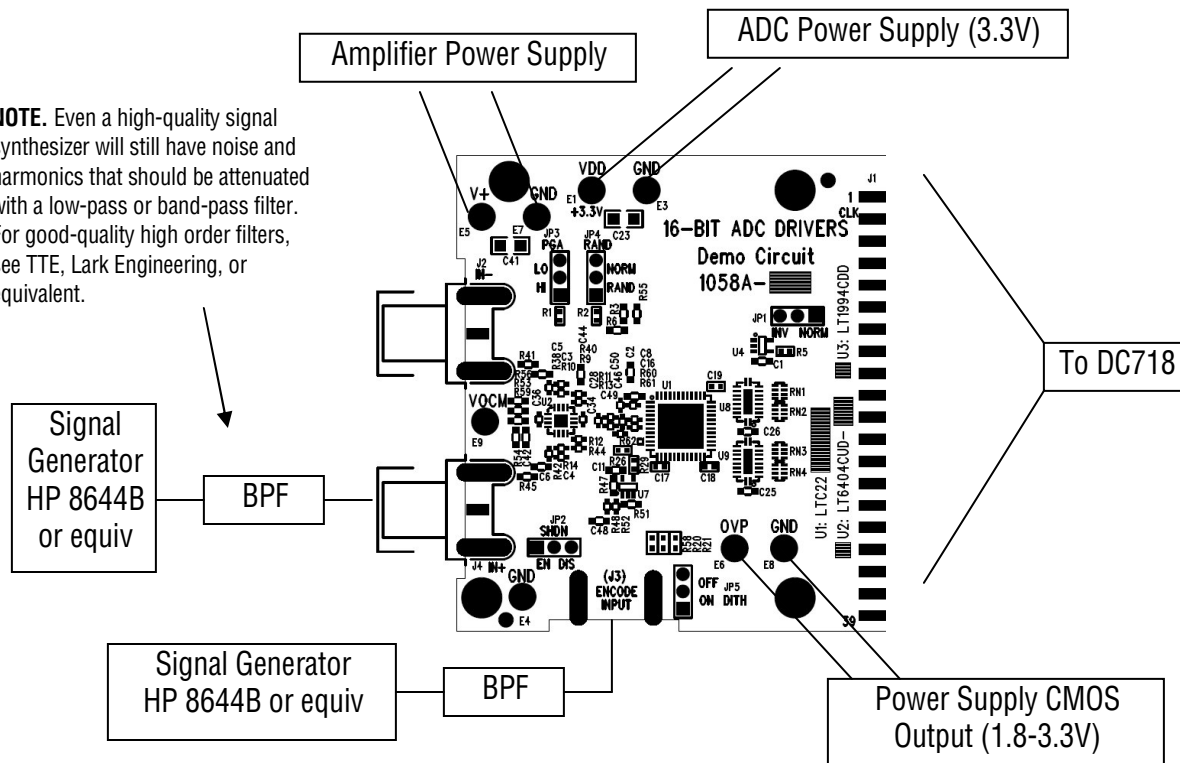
ADC Power Supply (3.3V)

Amplifier Power Supply

NOTE. Even a high-quality signal synthesizer will still have noise and harmonics that should be attenuated with a low-pass or band-pass filter. For good-quality high order filters, see TTE, Lark Engineering, or equivalent.

V+ E5 GND E7 C41 VDD E1 +3.3V GND E3 C23 J1 1 CLK

16-BIT ADC DRIVERS
Demo Circuit
1058A-

JP3 PGA LO HI R1 JP4 RAND NORM RAND R55 R2 R3 R6 JP1 INV NORM U4 R5 C1 U3: LT1994CDD

J2 IN- R41 C5 R38 C3 R40 R9 R10 C44 R28 R11 C28 C46 C50 C2 C8 C16 R60 R61 U1 C19 U8 RN1 RN2 C26 RN3 RN4 C25 R56 R53 R59 C30 U2 C34 C49 R12 R44 R62 R26 C11 C17 C18 U9

To DC718

Signal Generator HP 8644B or equiv

BPF

VOCM E9 R54 C42 R42 R14 C6 C4 R45 R47 U7 R51 C48 R52 JP2 SHDN EN DIS R58 R20 R21 OVP E6 GND E8 U1: LTC22 U2: LT6404CUD-

J4 IN+ GND E4 (J3) ENCODE INPUT OFF ON JP5 DITH 39

Signal Generator HP 8644B or equiv

BPF

Power Supply CMOS Output (1.8-3.3V)